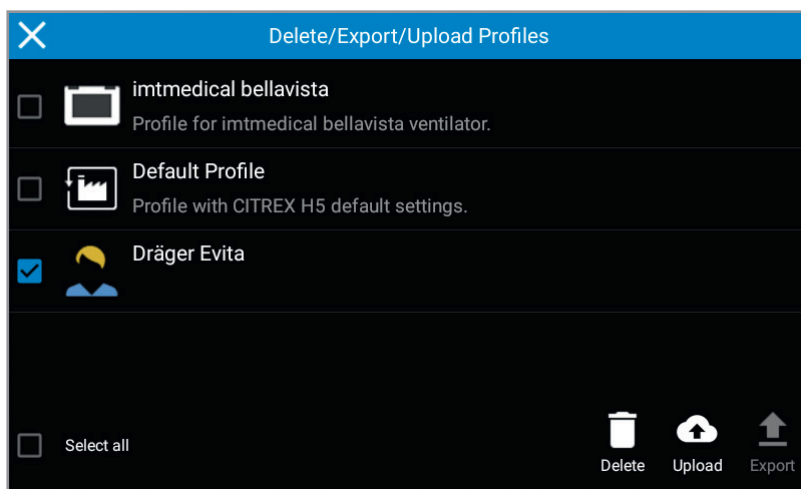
Delete/Export/Upload Profiles

imtmedical bellavista
Profile for imtmedical bellavista ventilator.

Default Profile
Profile with CITREX H5 default settings.

Dräger Evita

Select all

Delete
Upload
Export